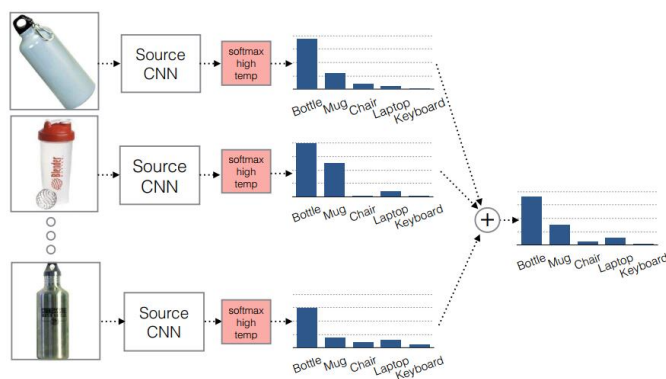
Source CNN

softmax high temp

Bottle Mug Chair Laptop Keyboard

Source CNN

softmax high temp

Bottle Mug Chair Laptop Keyboard

Source CNN

softmax high temp

Bottle Mug Chair Laptop Keyboard

+

Bottle Mug Chair Laptop Keyboard